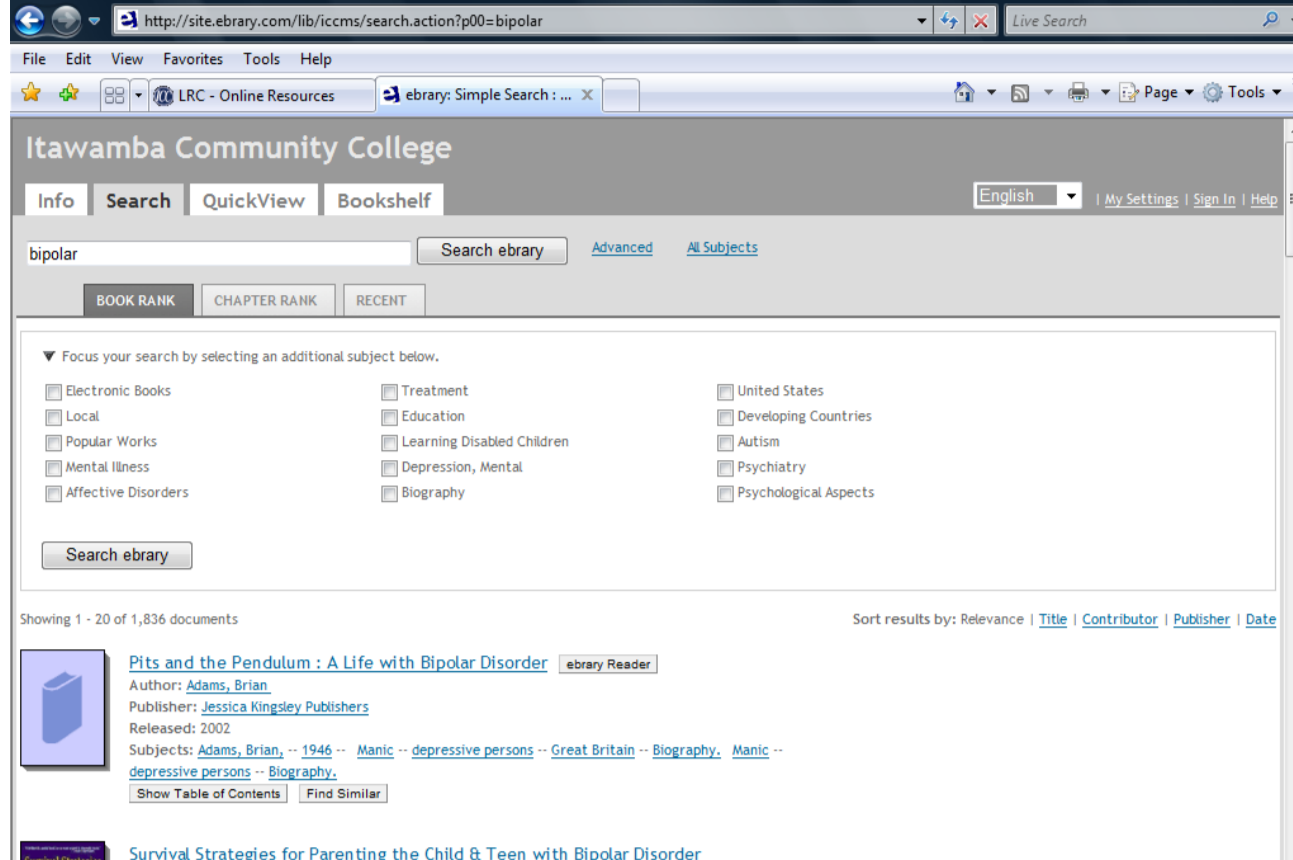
http://site.ebrary.com/lib/iccms/search.action?p00=bipolar

Live Search

File Edit View Favorites Tools Help

LRC - Online Resources

ebrary: Simple Search : ...

Page ▾ Tools ▾

Itawamba Community College

Info Search QuickView Bookshelf

English

| My Settings | Sign In | Help

bipolar

Search ebrary

Advanced

All Subjects

BOOK RANK CHAPTER RANK RECENT

▼ Focus your search by selecting an additional subject below.

Electronic Books
Local
Popular Works
Mental Illness
Affective Disorders

Treatment
Education
Learning Disabled Children
Depression, Mental
Biography

United States
Developing Countries
Autism
Psychiatry
Psychological Aspects

Search ebrary

Showing 1 - 20 of 1,836 documents

Sort results by: Relevance | Title | Contributor | Publisher | Date

Pits and the Pendulum : A Life with Bipolar Disorder ebrary Reader

Author: Adams, Brian
Publisher: Jessica Kingsley Publishers
Released: 2002
Subjects: Adams, Brian, -- 1946 -- Manic -- depressive persons -- Great Britain -- Biography. Manic -- depressive persons -- Biography.

Show Table of Contents Find Similar

Survival Strategies for Parenting the Child & Teen with Bipolar Disorder